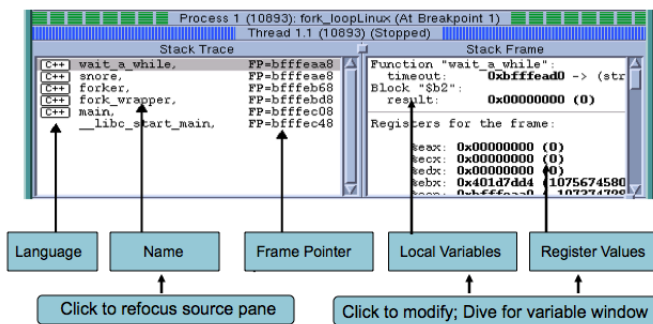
Process 1 (10893): fork_loopLinux (At Breakpoint 1)

Thread 1.1 (10893) (Stopped)

Stack Trace

| | | |
|---|---|---|
| C++ | wait_a_while, | FP=bfffeaa8 |
| C++ | snore, | FP=bfffeae8 |
| C++ | forker, | FP=bfffeb68 |
| C++ | fork_wrapper, | FP=bfffebd8 |
| C++ | main, | FP=bfffec08 |
| | __libc_start_main, | FP=bfffec48 |

Stack Frame

Function "wait_a_while":
timeout: 0xbfffead0 -> (str
Block "$b2":
result: 0x00000000 (0)

Registers for the frame:

%eax: 0x00000000 (0)
%ecx: 0x00000000 (0)
%edx: 0x00000000 (0)
%ebx: 0x401d7dd4 (1075674580
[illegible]

Language

Name

Frame Pointer

Local Variables

Register Values

Click to refocus source pane

Click to modify; Dive for variable window